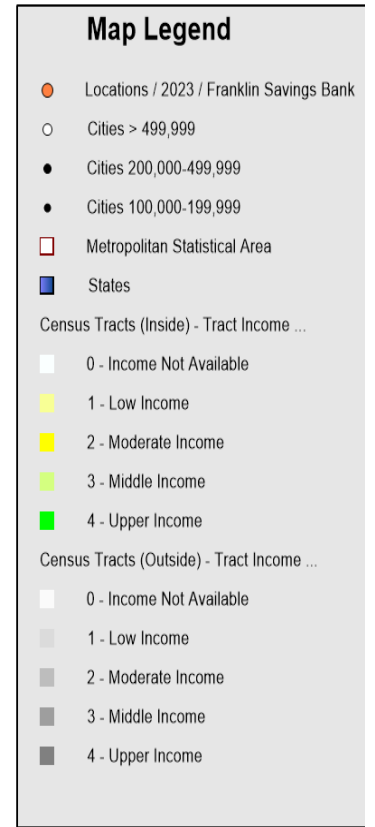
Map Legend

Locations / 2023 / Franklin Savings Bank

Cities > 499,999

Cities 200,000-499,999

Cities 100,000-199,999

Metropolitan Statistical Area

States

Census Tracts (Inside) - Tract Income ...

0 - Income Not Available

1 - Low Income

2 - Moderate Income

3 - Middle Income

4 - Upper Income

Census Tracts (Outside) - Tract Income ...

0 - Income Not Available

1 - Low Income

2 - Moderate Income

3 - Middle Income

4 - Upper Income